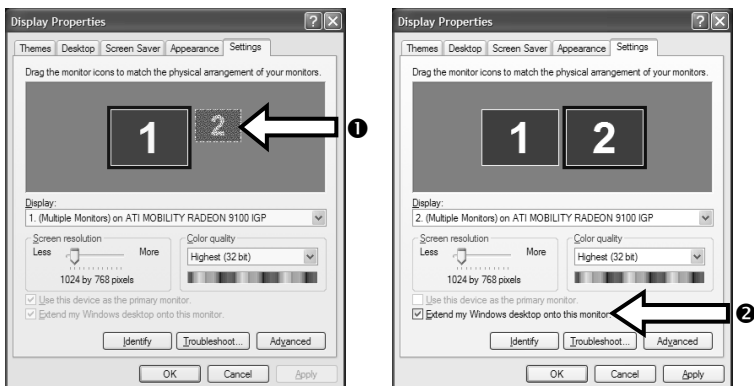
Display Properties

Themes | Desktop | Screen Saver | Appearance | Settings

Drag the monitor icons to match the physical arrangement of your monitors.

1 2

❶

Display:
1. (Multiple Monitors) on ATI MOBILITY RADEON 9100 IGP

Screen resolution
Less More
1024 by 768 pixels

Color quality
Highest (32 bit)

Use this device as the primary monitor.
Extend my Windows desktop onto this monitor.

Identify | Troubleshoot... | Advanced

OK | Cancel | Apply

Display Properties

Themes | Desktop | Screen Saver | Appearance | Settings

Drag the monitor icons to match the physical arrangement of your monitors.

1 2

Display:
2. (Multiple Monitors) on ATI MOBILITY RADEON 9100 IGP

Screen resolution
Less More
1024 by 768 pixels

Color quality
Highest (32 bit)

Use this device as the primary monitor.
Extend my Windows desktop onto this monitor.

❷

Identify | Troubleshoot... | Advanced

OK | Cancel | Apply